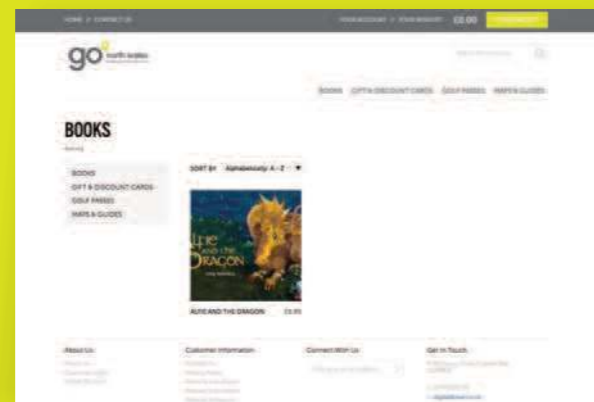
HOME | CONTACT US

YOUR ACCOUNT | YOUR BASKET £0.00 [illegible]

go north wales

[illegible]

BOOKS GIFT & DISCOUNT CARDS GOLF PASSES MAPS & GUIDES

BOOKS

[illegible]

BOOKS
GIFT & DISCOUNT CARDS
GOLF PASSES
MAPS & GUIDES

SORT BY Alphabetically: A - Z

Alfie AND THE DRAGON

ALFIE AND THE DRAGON £5.95

About Us

Customer Information

Connect With Us

Get In Touch

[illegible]